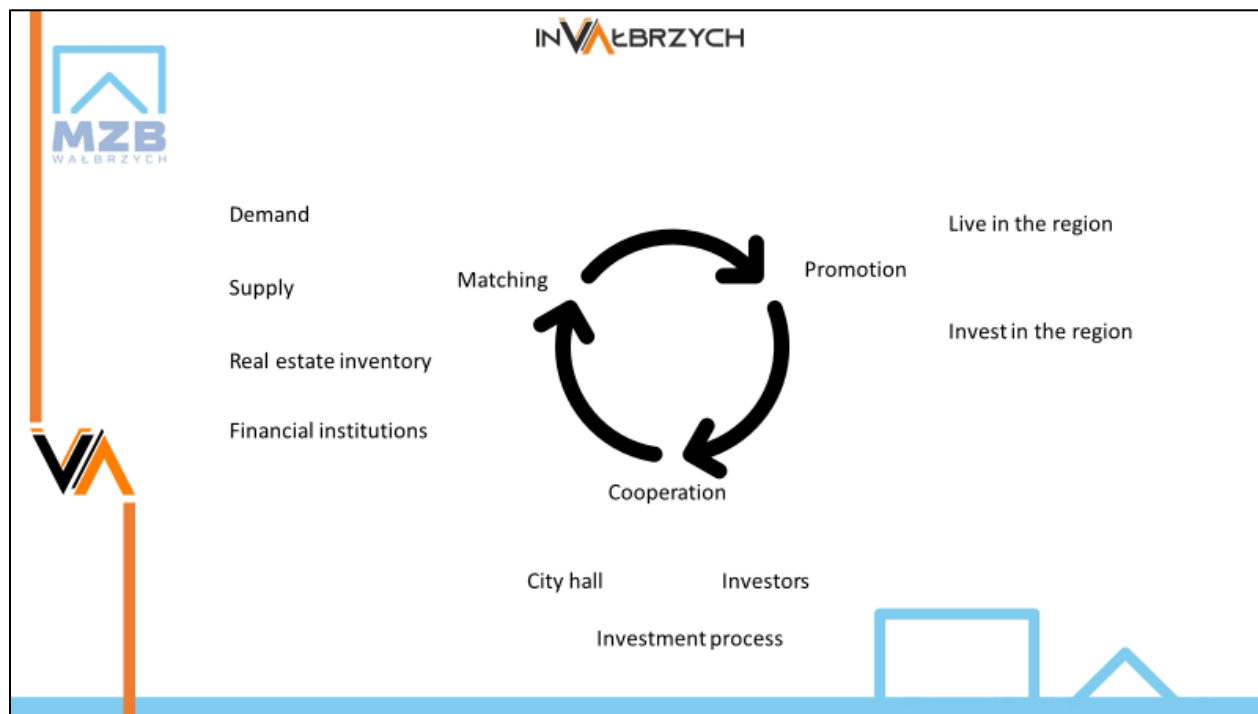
INWAŁBRZYCH

MZB
WAŁBRZYCH

Demand

Supply

Real estate inventory

Financial institutions

Matching

Promotion

Cooperation

Live in the region

Invest in the region

City hall

Investors

Investment process